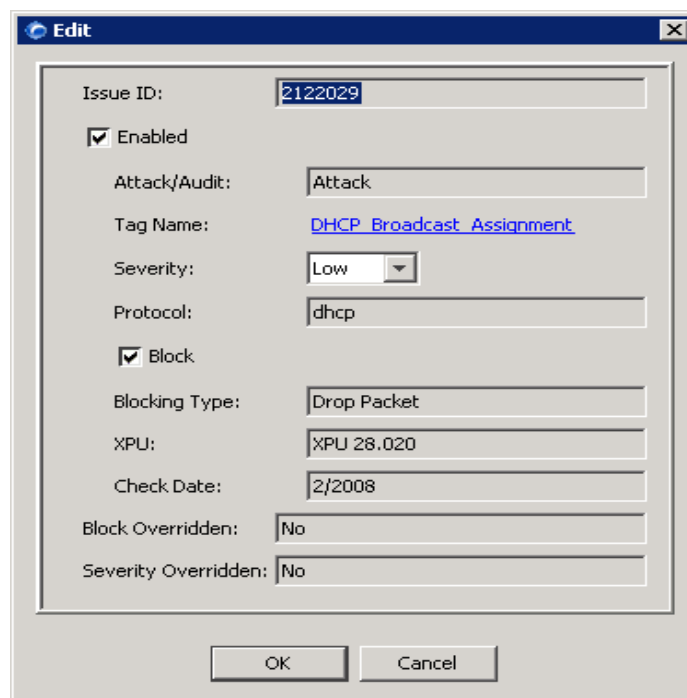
Edit

Issue ID: 2122029

Enabled

Attack/Audit: Attack

Tag Name: DHCP_Broadcast_Assignment

Severity: Low

Protocol: dhcp

Block

Blocking Type: Drop Packet

XPU: XPU 28.020

Check Date: 2/2008

Block Overridden: No

Severity Overridden: No

OK Cancel